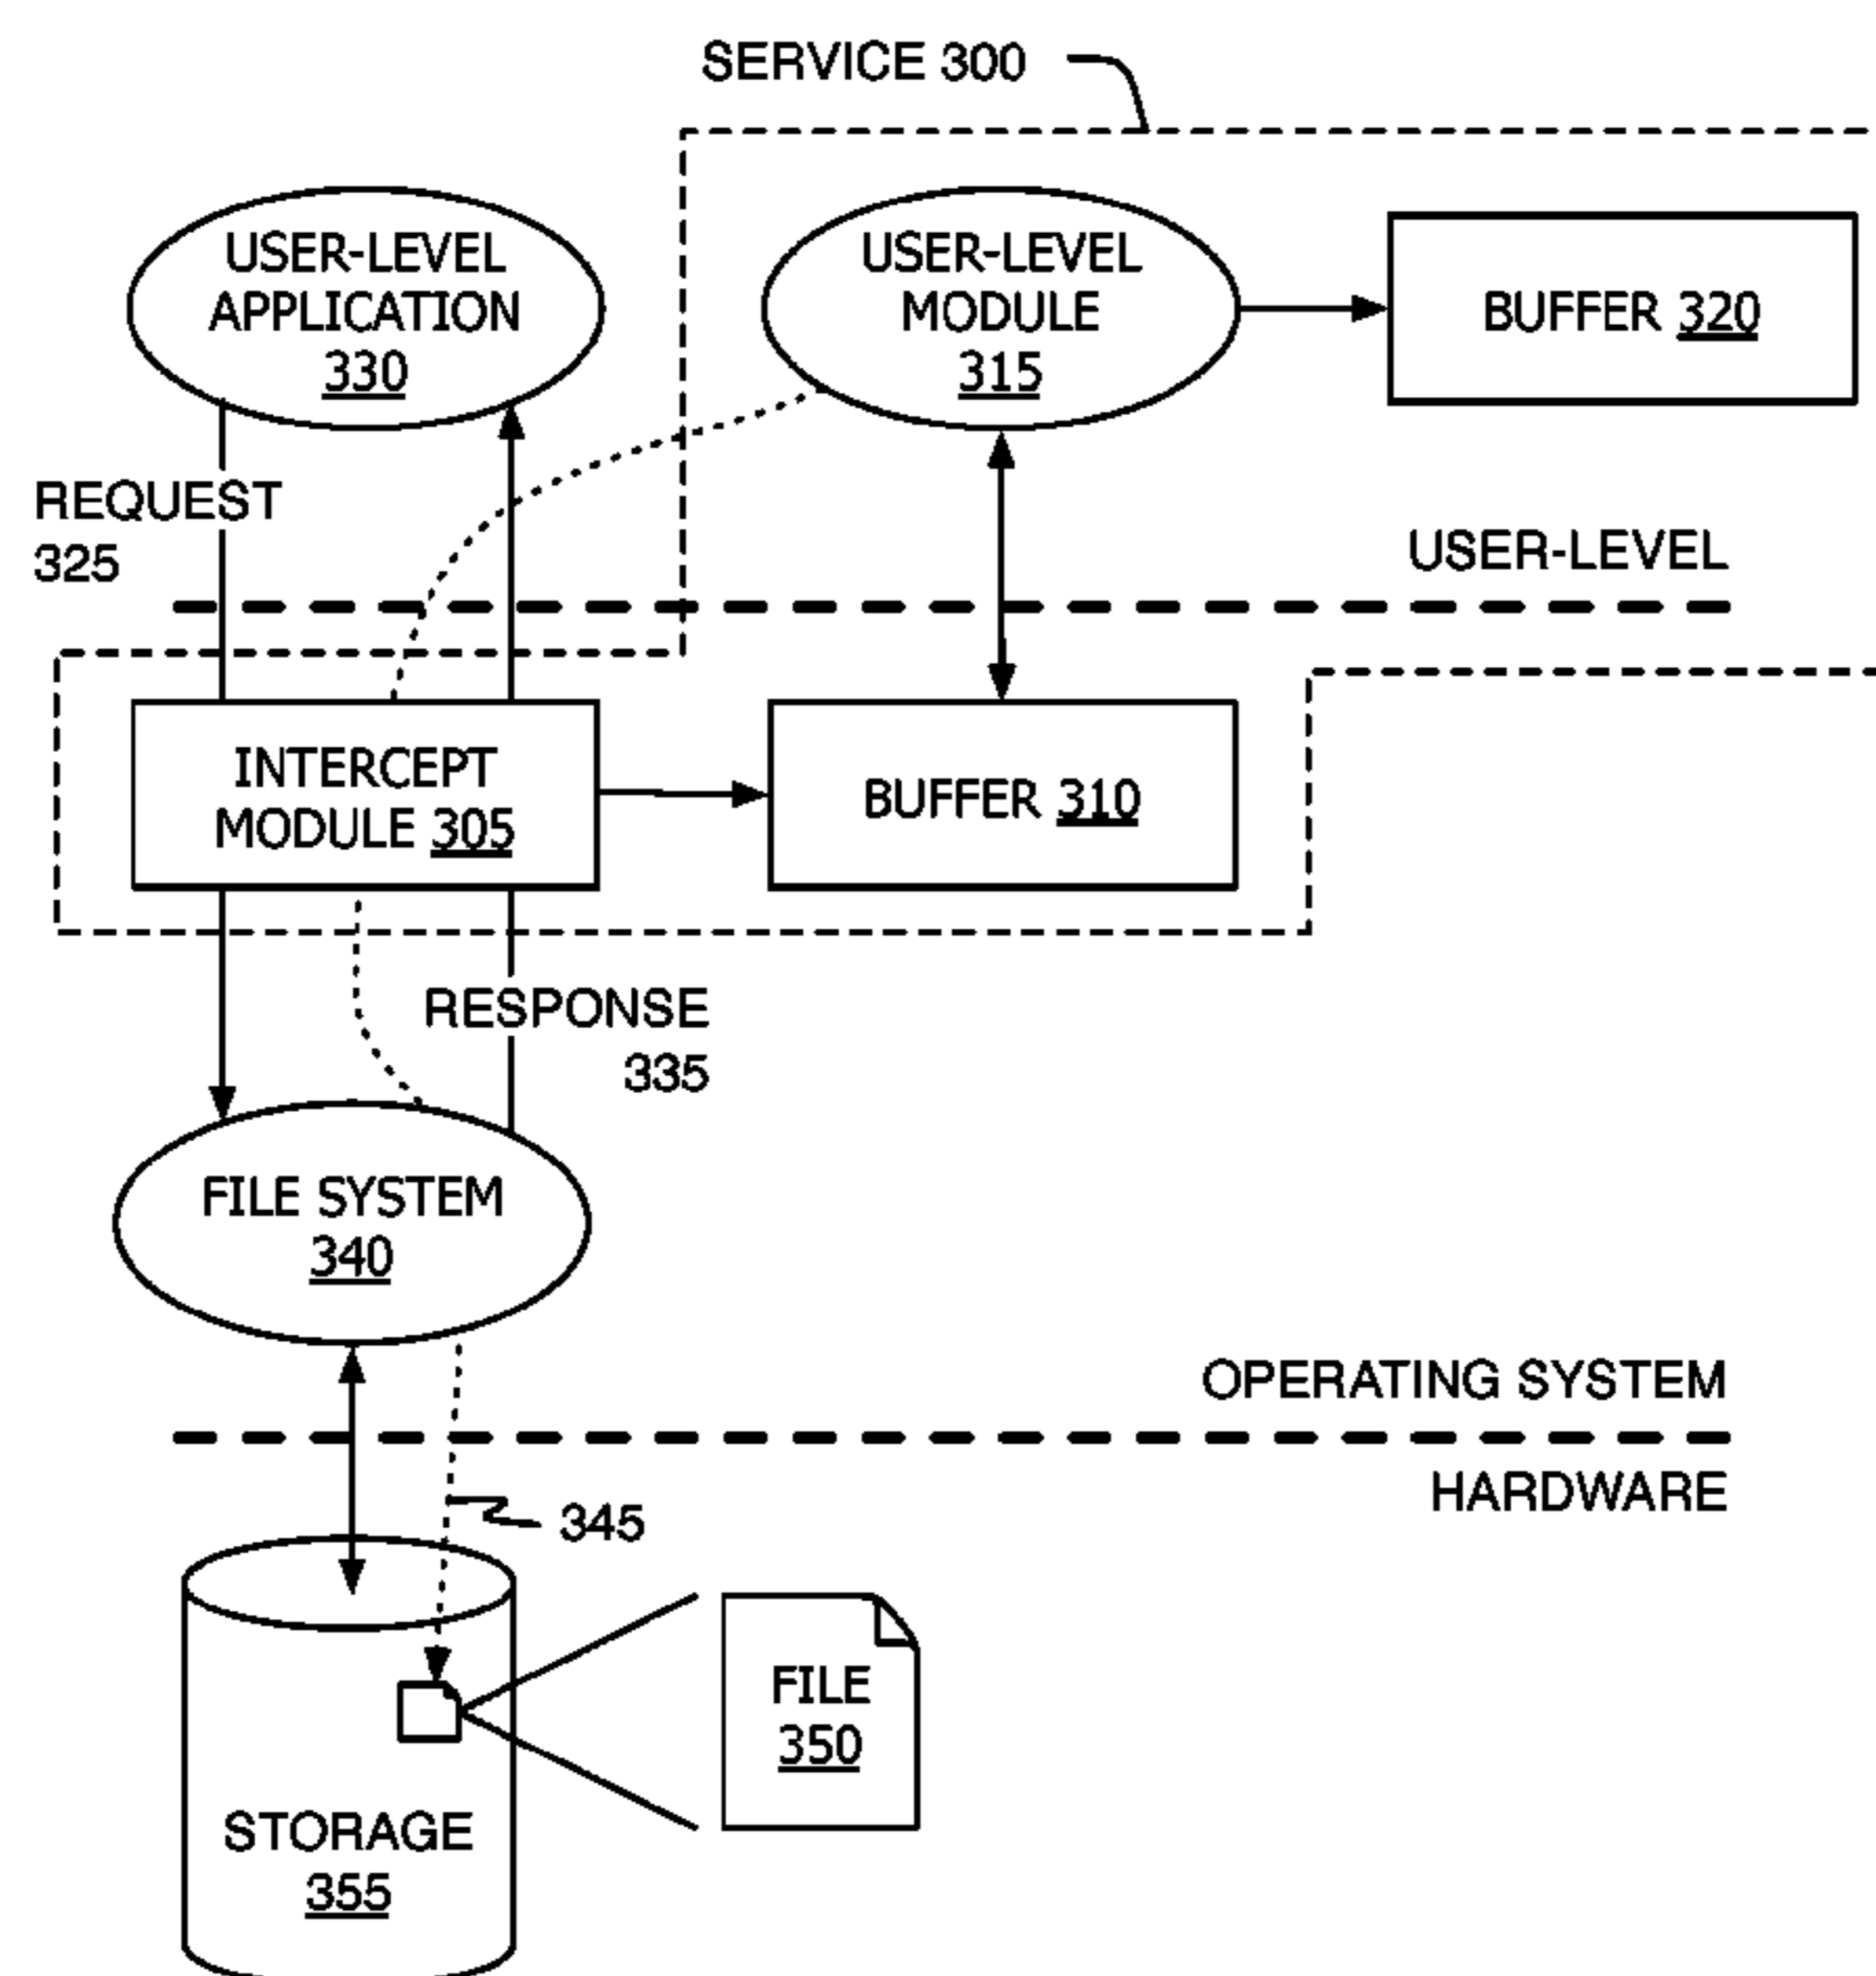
SERVICE 300

USER-LEVEL APPLICATION 330

USER-LEVEL MODULE 315

BUFFER 320

REQUEST 325

USER-LEVEL

INTERCEPT MODULE 305

BUFFER 310

RESPONSE 335

FILE SYSTEM 340

OPERATING SYSTEM

HARDWARE

345

FILE 350

STORAGE 355